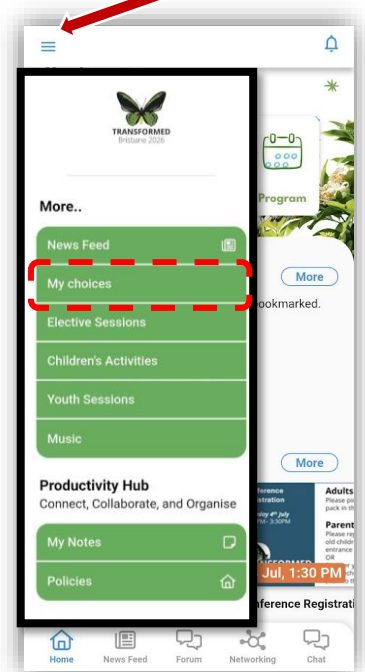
TRANSFORMED
Brisbane 2026

More..

News Feed

My choices

Elective Sessions

Children's Activities

Youth Sessions

Music

Productivity Hub

Connect, Collaborate, and Organise

My Notes

Policies

Program

More

ookmarked.

More

nference
stration

Adults
Please pi
pack in th

Parent
Please re
old childr
entrance
OR

Jul, 1:30 PM

nference Registrati

Home
News Feed
Forum
Networking
Chat